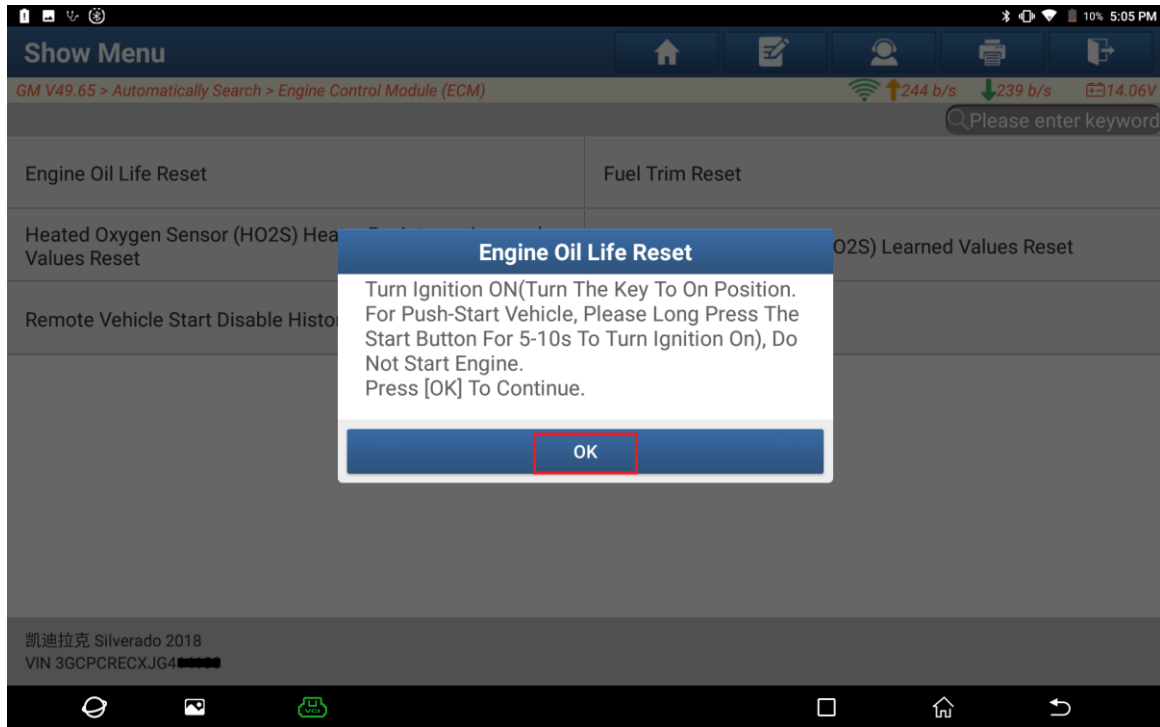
10% 5:05 PM

Show Menu

GM V49.65 > Automatically Search > Engine Control Module (ECM)

244 b/s 239 b/s 14.06V

Please enter keyword

Engine Oil Life Reset

Fuel Trim Reset

Heated Oxygen Sensor (HO2S) Hea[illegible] Values Reset

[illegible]O2S) Learned Values Reset

Remote Vehicle Start Disable Histo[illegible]

Engine Oil Life Reset

Turn Ignition ON(Turn The Key To On Position. For Push-Start Vehicle, Please Long Press The Start Button For 5-10s To Turn Ignition On), Do Not Start Engine.
Press [OK] To Continue.

OK

凯迪拉克 Silverado 2018
VIN 3GCPCRECXJG4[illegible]